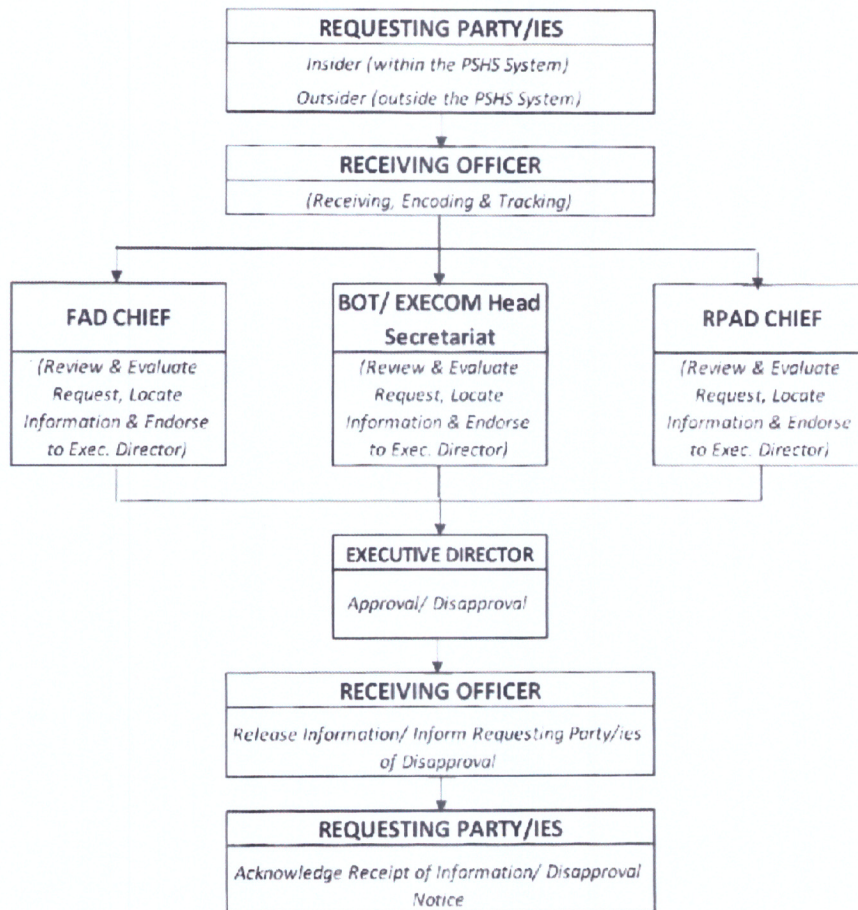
REQUESTING PARTY/IES

Insider (within the PSHS System)

Outsider (outside the PSHS System)

RECEIVING OFFICER

(Receiving, Encoding & Tracking)

FAD CHIEF

(Review & Evaluate Request, Locate Information & Endorse to Exec. Director)

BOT/ EXECOM Head Secretariat

(Review & Evaluate Request, Locate Information & Endorse to Exec. Director)

RPAD CHIEF

(Review & Evaluate Request, Locate Information & Endorse to Exec. Director)

EXECUTIVE DIRECTOR

Approval/ Disapproval

RECEIVING OFFICER

Release Information/ Inform Requesting Party/ies of Disapproval

REQUESTING PARTY/IES

Acknowledge Receipt of Information/ Disapproval Notice